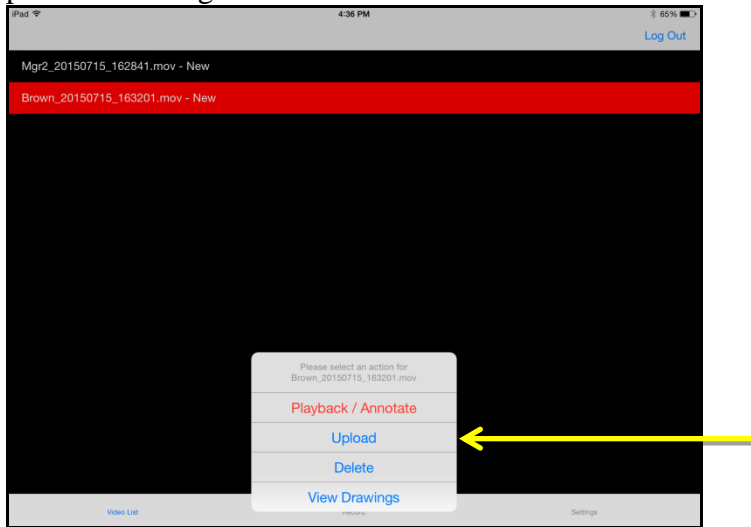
iPad
4:36 PM
65%
Log Out
Mgr2_20150715_162841.mov - New
Brown_20150715_163201.mov - New
Please select an action for Brown_20150715_163201.mov
Playback / Annotate
Upload
Delete
View Drawings
Video List
Record
Settings